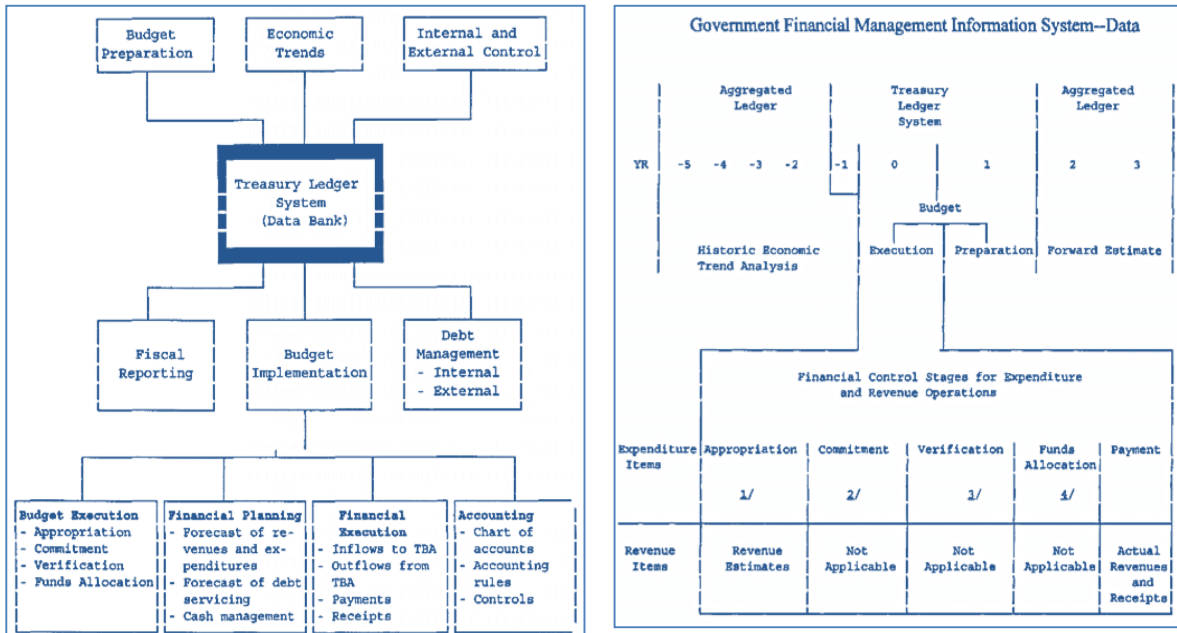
Budget Preparation

Economic Trends

Internal and External Control

Treasury Ledger System (Data Bank)

Fiscal Reporting

Budget Implementation

Debt Management
- Internal
- External

Budget Execution
- Appropriation
- Commitment
- Verification
- Funds Allocation

Financial Planning
- Forecast of revenues and expenditures
- Forecast of debt servicing
- Cash management

Financial Execution
- Inflows to TBA
- Outflows from TBA
- Payments
- Receipts

Accounting
- Chart of accounts
- Accounting rules
- Controls

Government Financial Management Information System--Data

Aggregated Ledger

Treasury Ledger System

Aggregated Ledger

YR -5 -4 -3 -2 -1 0 1 2 3

Budget

Historic Economic Trend Analysis

Execution

Preparation

Forward Estimate

Financial Control Stages for Expenditure and Revenue Operations

| Expenditure Items | Appropriation 1/ | Commitment 2/ | Verification 3/ | Funds Allocation 4/ | Payment |
|---|---|---|---|---|---|
| Revenue Items | Revenue Estimates | Not Applicable | Not Applicable | Not Applicable | Actual Revenues and Receipts |